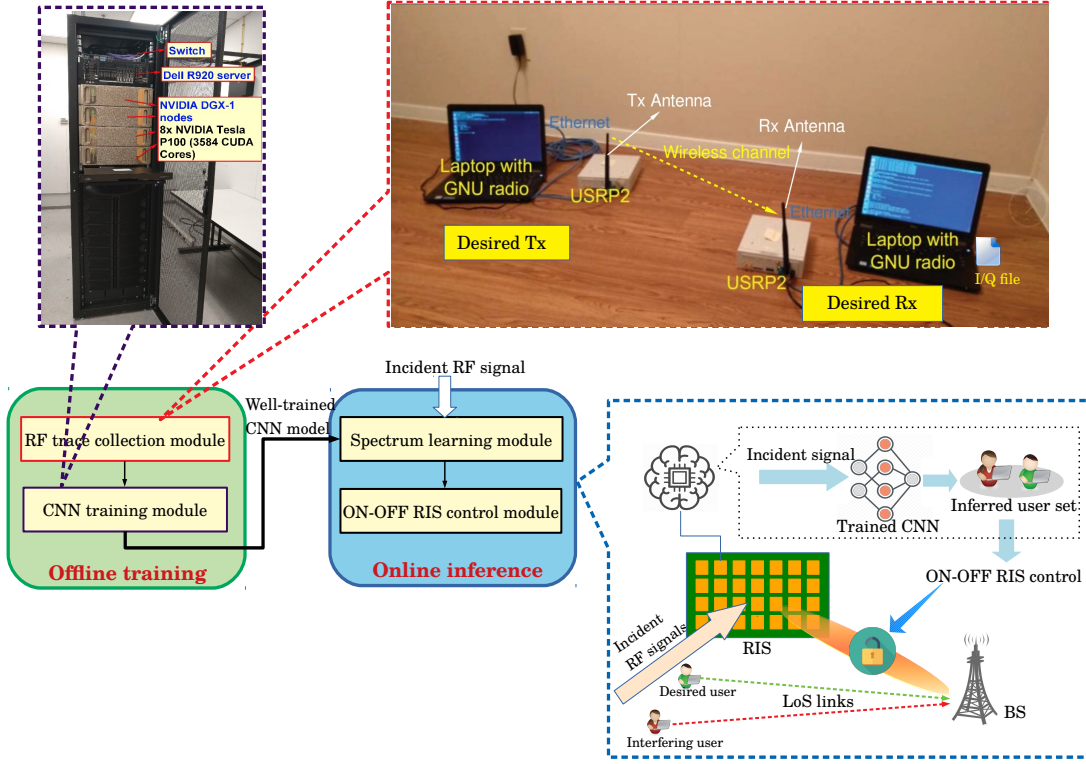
Switch
Dell R920 server
NVIDIA DGX-1 nodes
8x NVIDIA Tesla P100 (3584 CUDA Cores)

Tx Antenna
Ethernet
Wireless channel
Rx Antenna
Laptop with GNU radio
USRP2
Ethernet
Laptop with GNU radio
Desired Tx
USRP2
I/Q file
Desired Rx

RF trace collection module
CNN training module
Offline training

Well-trained CNN model

Incident RF signal
Spectrum learning module
ON-OFF RIS control module
Online inference

Incident signal
Trained CNN
Inferred user set
ON-OFF RIS control
Incident RF signals
RIS
Desired user
LoS links
BS
Interfering user